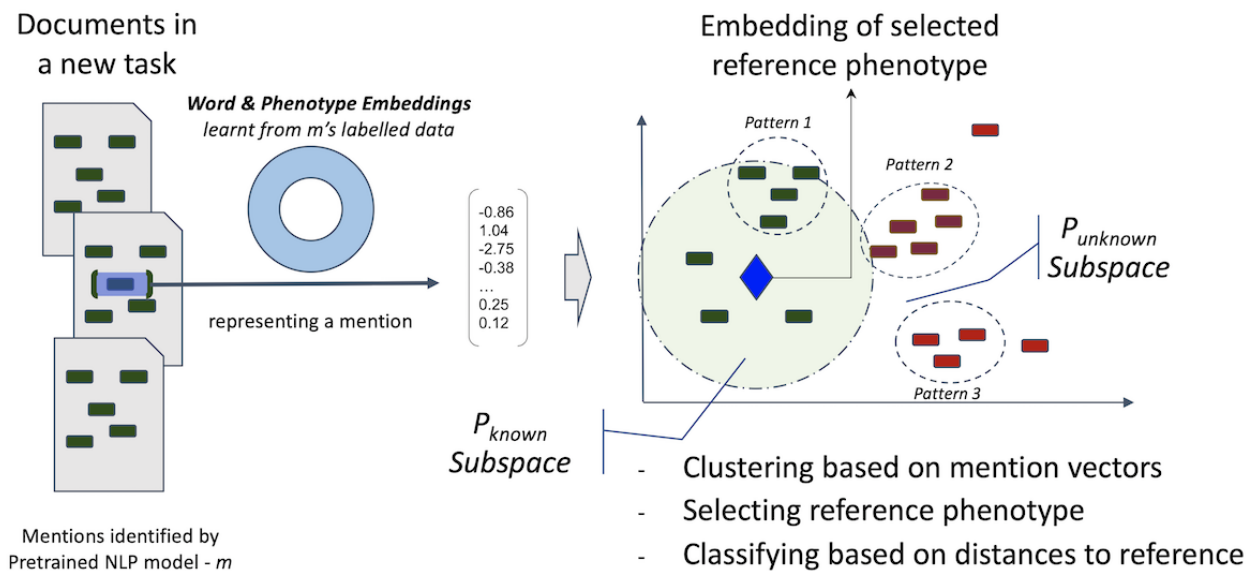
Documents in a new task

Word & Phenotype Embeddings
learnt from m's labelled data

representing a mention

-0.86
1.04
-2.75
-0.38
…
0.25
0.12

Embedding of selected reference phenotype

Pattern 1

Pattern 2

Pattern 3

$P_{unknown}$
Subspace

$P_{known}$
Subspace

Mentions identified by Pretrained NLP model - m

- Clustering based on mention vectors
- Selecting reference phenotype
- Classifying based on distances to reference